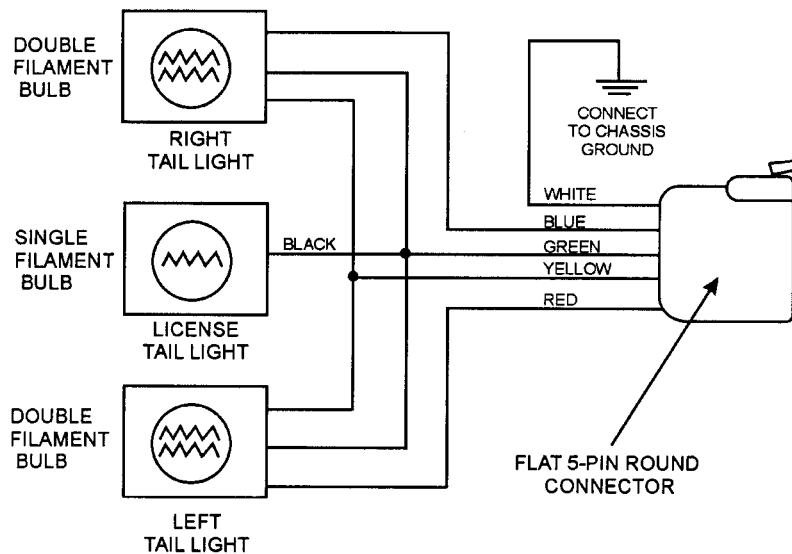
DOUBLE FILAMENT BULB

RIGHT TAIL LIGHT

CONNECT TO CHASSIS GROUND

WHITE

BLUE

SINGLE FILAMENT BULB

BLACK

GREEN

YELLOW

RED

LICENSE TAIL LIGHT

DOUBLE FILAMENT BULB

FLAT 5-PIN ROUND CONNECTOR

LEFT TAIL LIGHT